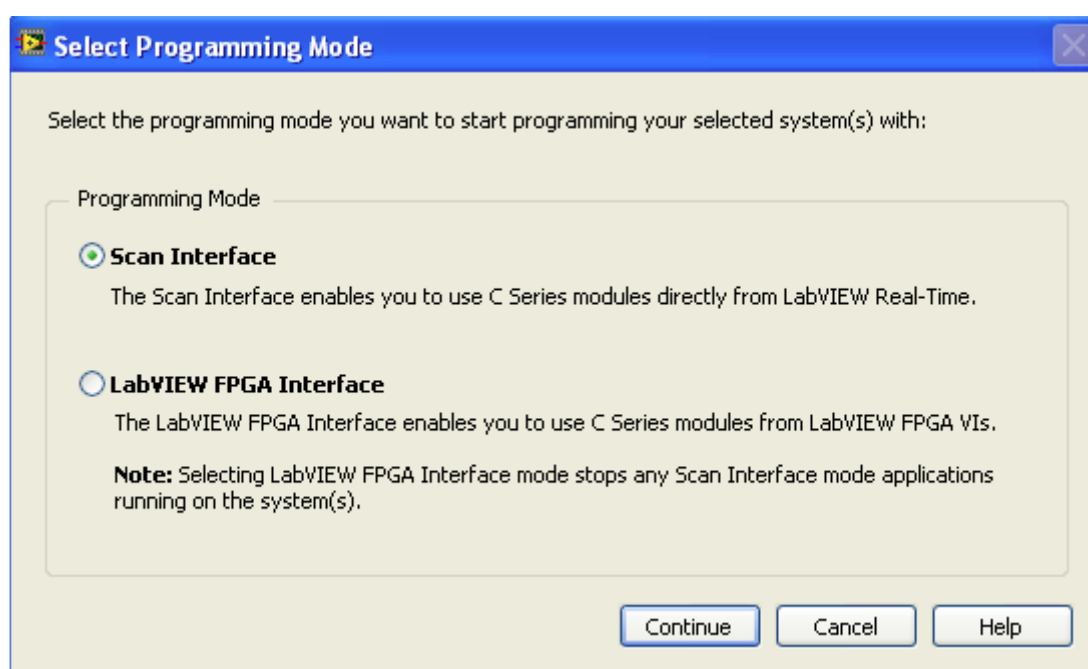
Select Programming Mode

Select the programming mode you want to start programming your selected system(s) with:

Programming Mode

Scan Interface

The Scan Interface enables you to use C Series modules directly from LabVIEW Real-Time.

LabVIEW FPGA Interface

The LabVIEW FPGA Interface enables you to use C Series modules from LabVIEW FPGA VIs.

**Note:** Selecting LabVIEW FPGA Interface mode stops any Scan Interface mode applications running on the system(s).

Continue Cancel Help